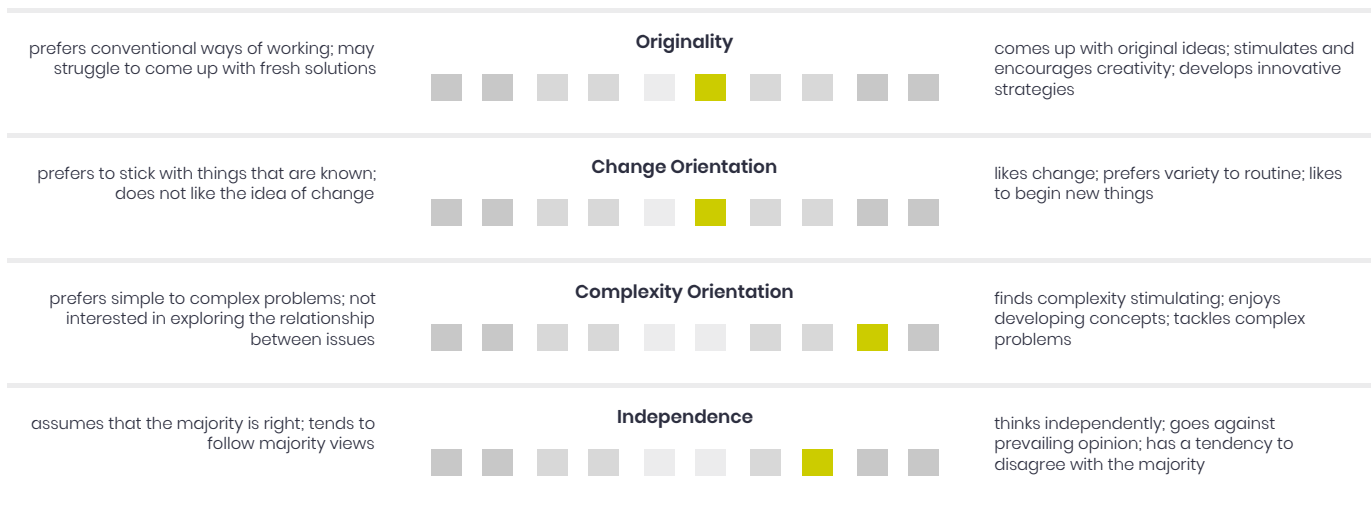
prefers conventional ways of working; may struggle to come up with fresh solutions

Originality

comes up with original ideas; stimulates and encourages creativity; develops innovative strategies

prefers to stick with things that are known; does not like the idea of change

Change Orientation

likes change; prefers variety to routine; likes to begin new things

prefers simple to complex problems; not interested in exploring the relationship between issues

Complexity Orientation

finds complexity stimulating; enjoys developing concepts; tackles complex problems

assumes that the majority is right; tends to follow majority views

Independence

thinks independently; goes against prevailing opinion; has a tendency to disagree with the majority